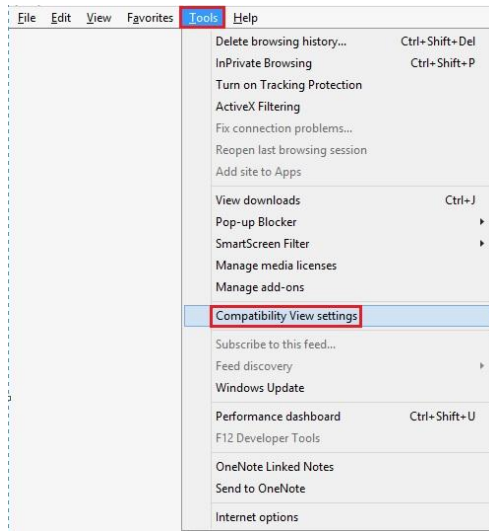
File Edit View Favorites Tools Help

Delete browsing history... Ctrl+Shift+Del
InPrivate Browsing Ctrl+Shift+P
Turn on Tracking Protection
ActiveX Filtering
Fix connection problems...
Reopen last browsing session
Add site to Apps

View downloads Ctrl+J
Pop-up Blocker
SmartScreen Filter
Manage media licenses
Manage add-ons

Compatibility View settings

Subscribe to this feed...
Feed discovery
Windows Update

Performance dashboard Ctrl+Shift+U
F12 Developer Tools

OneNote Linked Notes
Send to OneNote

Internet options